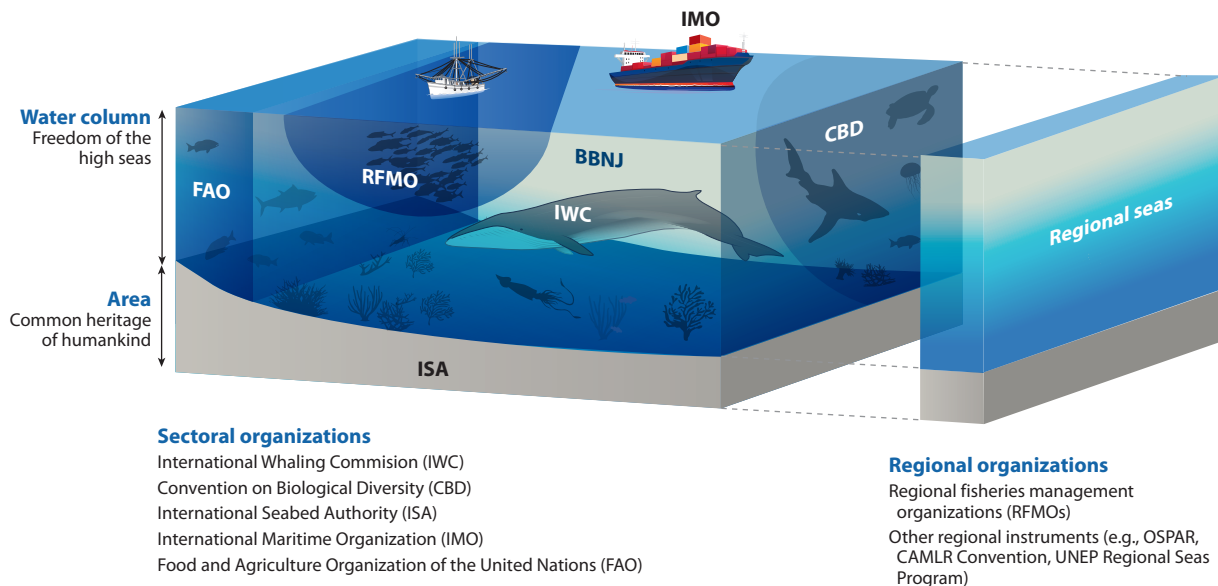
IMO

Water column
Freedom of the high seas

Area
Common heritage of humankind

FAO

RFMO

BBNJ

IWC

CBD

ISA

Regional seas

Sectoral organizations
International Whaling Commision (IWC)
Convention on Biological Diversity (CBD)
International Seabed Authority (ISA)
International Maritime Organization (IMO)
Food and Agriculture Organization of the United Nations (FAO)

Regional organizations
Regional fisheries management organizations (RFMOs)
Other regional instruments (e.g., OSPAR, CAMLR Convention, UNEP Regional Seas Program)